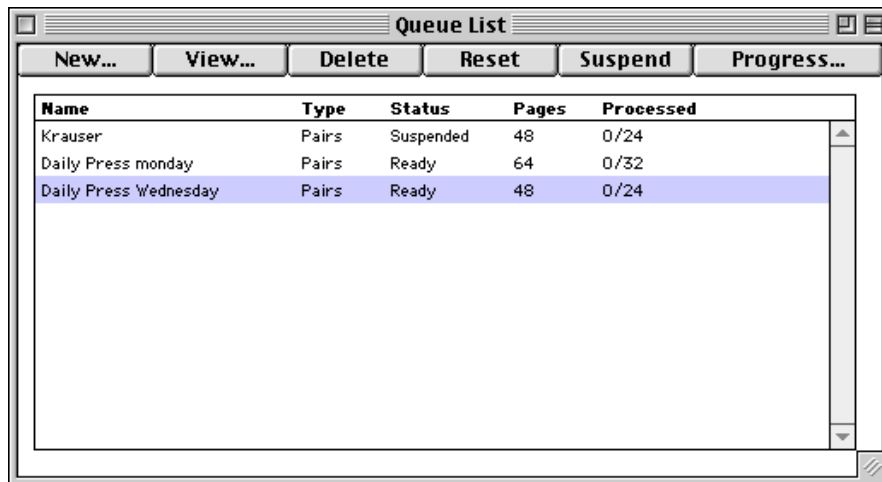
Queue List

New... View... Delete Reset Suspend Progress...

| Name | Type | Status | Pages | Processed |
|---|---|---|---|---|
| Krauser | Pairs | Suspended | 48 | 0/24 |
| Daily Press monday | Pairs | Ready | 64 | 0/32 |
| Daily Press Wednesday | Pairs | Ready | 48 | 0/24 |